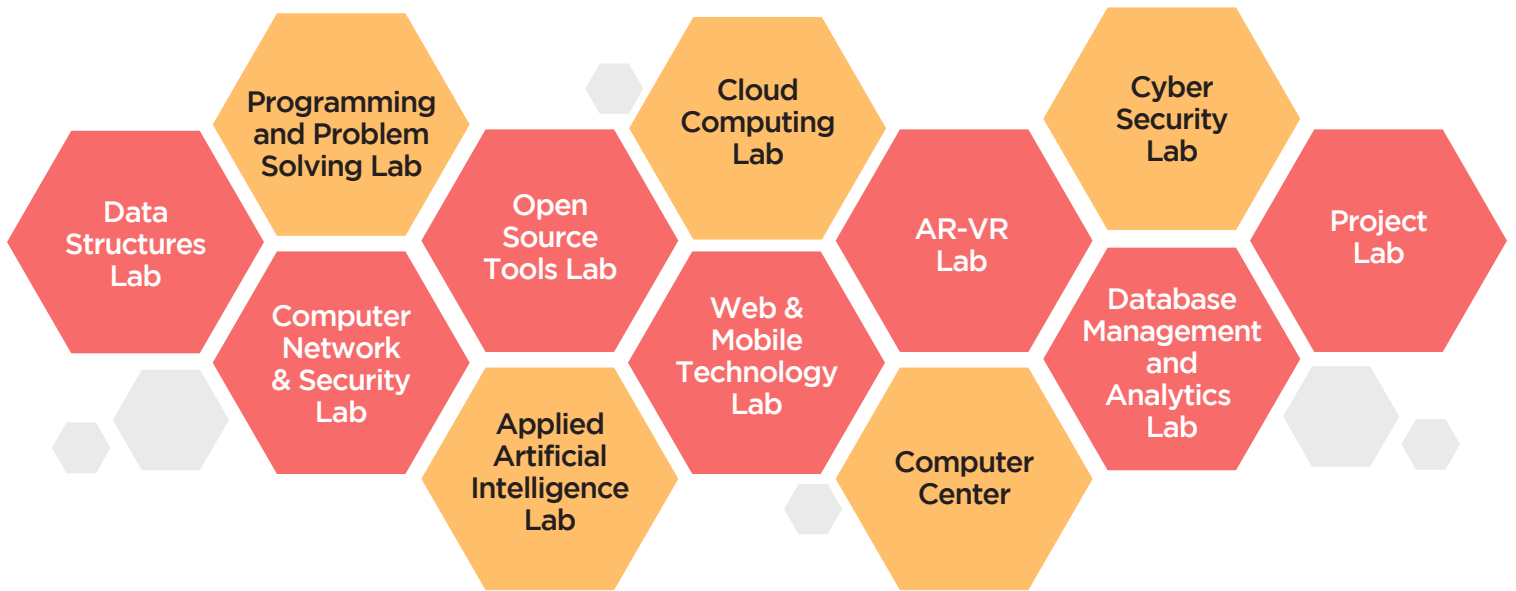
Data Structures Lab

Programming and Problem Solving Lab

Computer Network & Security Lab

Open Source Tools Lab

Applied Artificial Intelligence Lab

Cloud Computing Lab

Web & Mobile Technology Lab

AR-VR Lab

Computer Center

Cyber Security Lab

Database Management and Analytics Lab

Project Lab